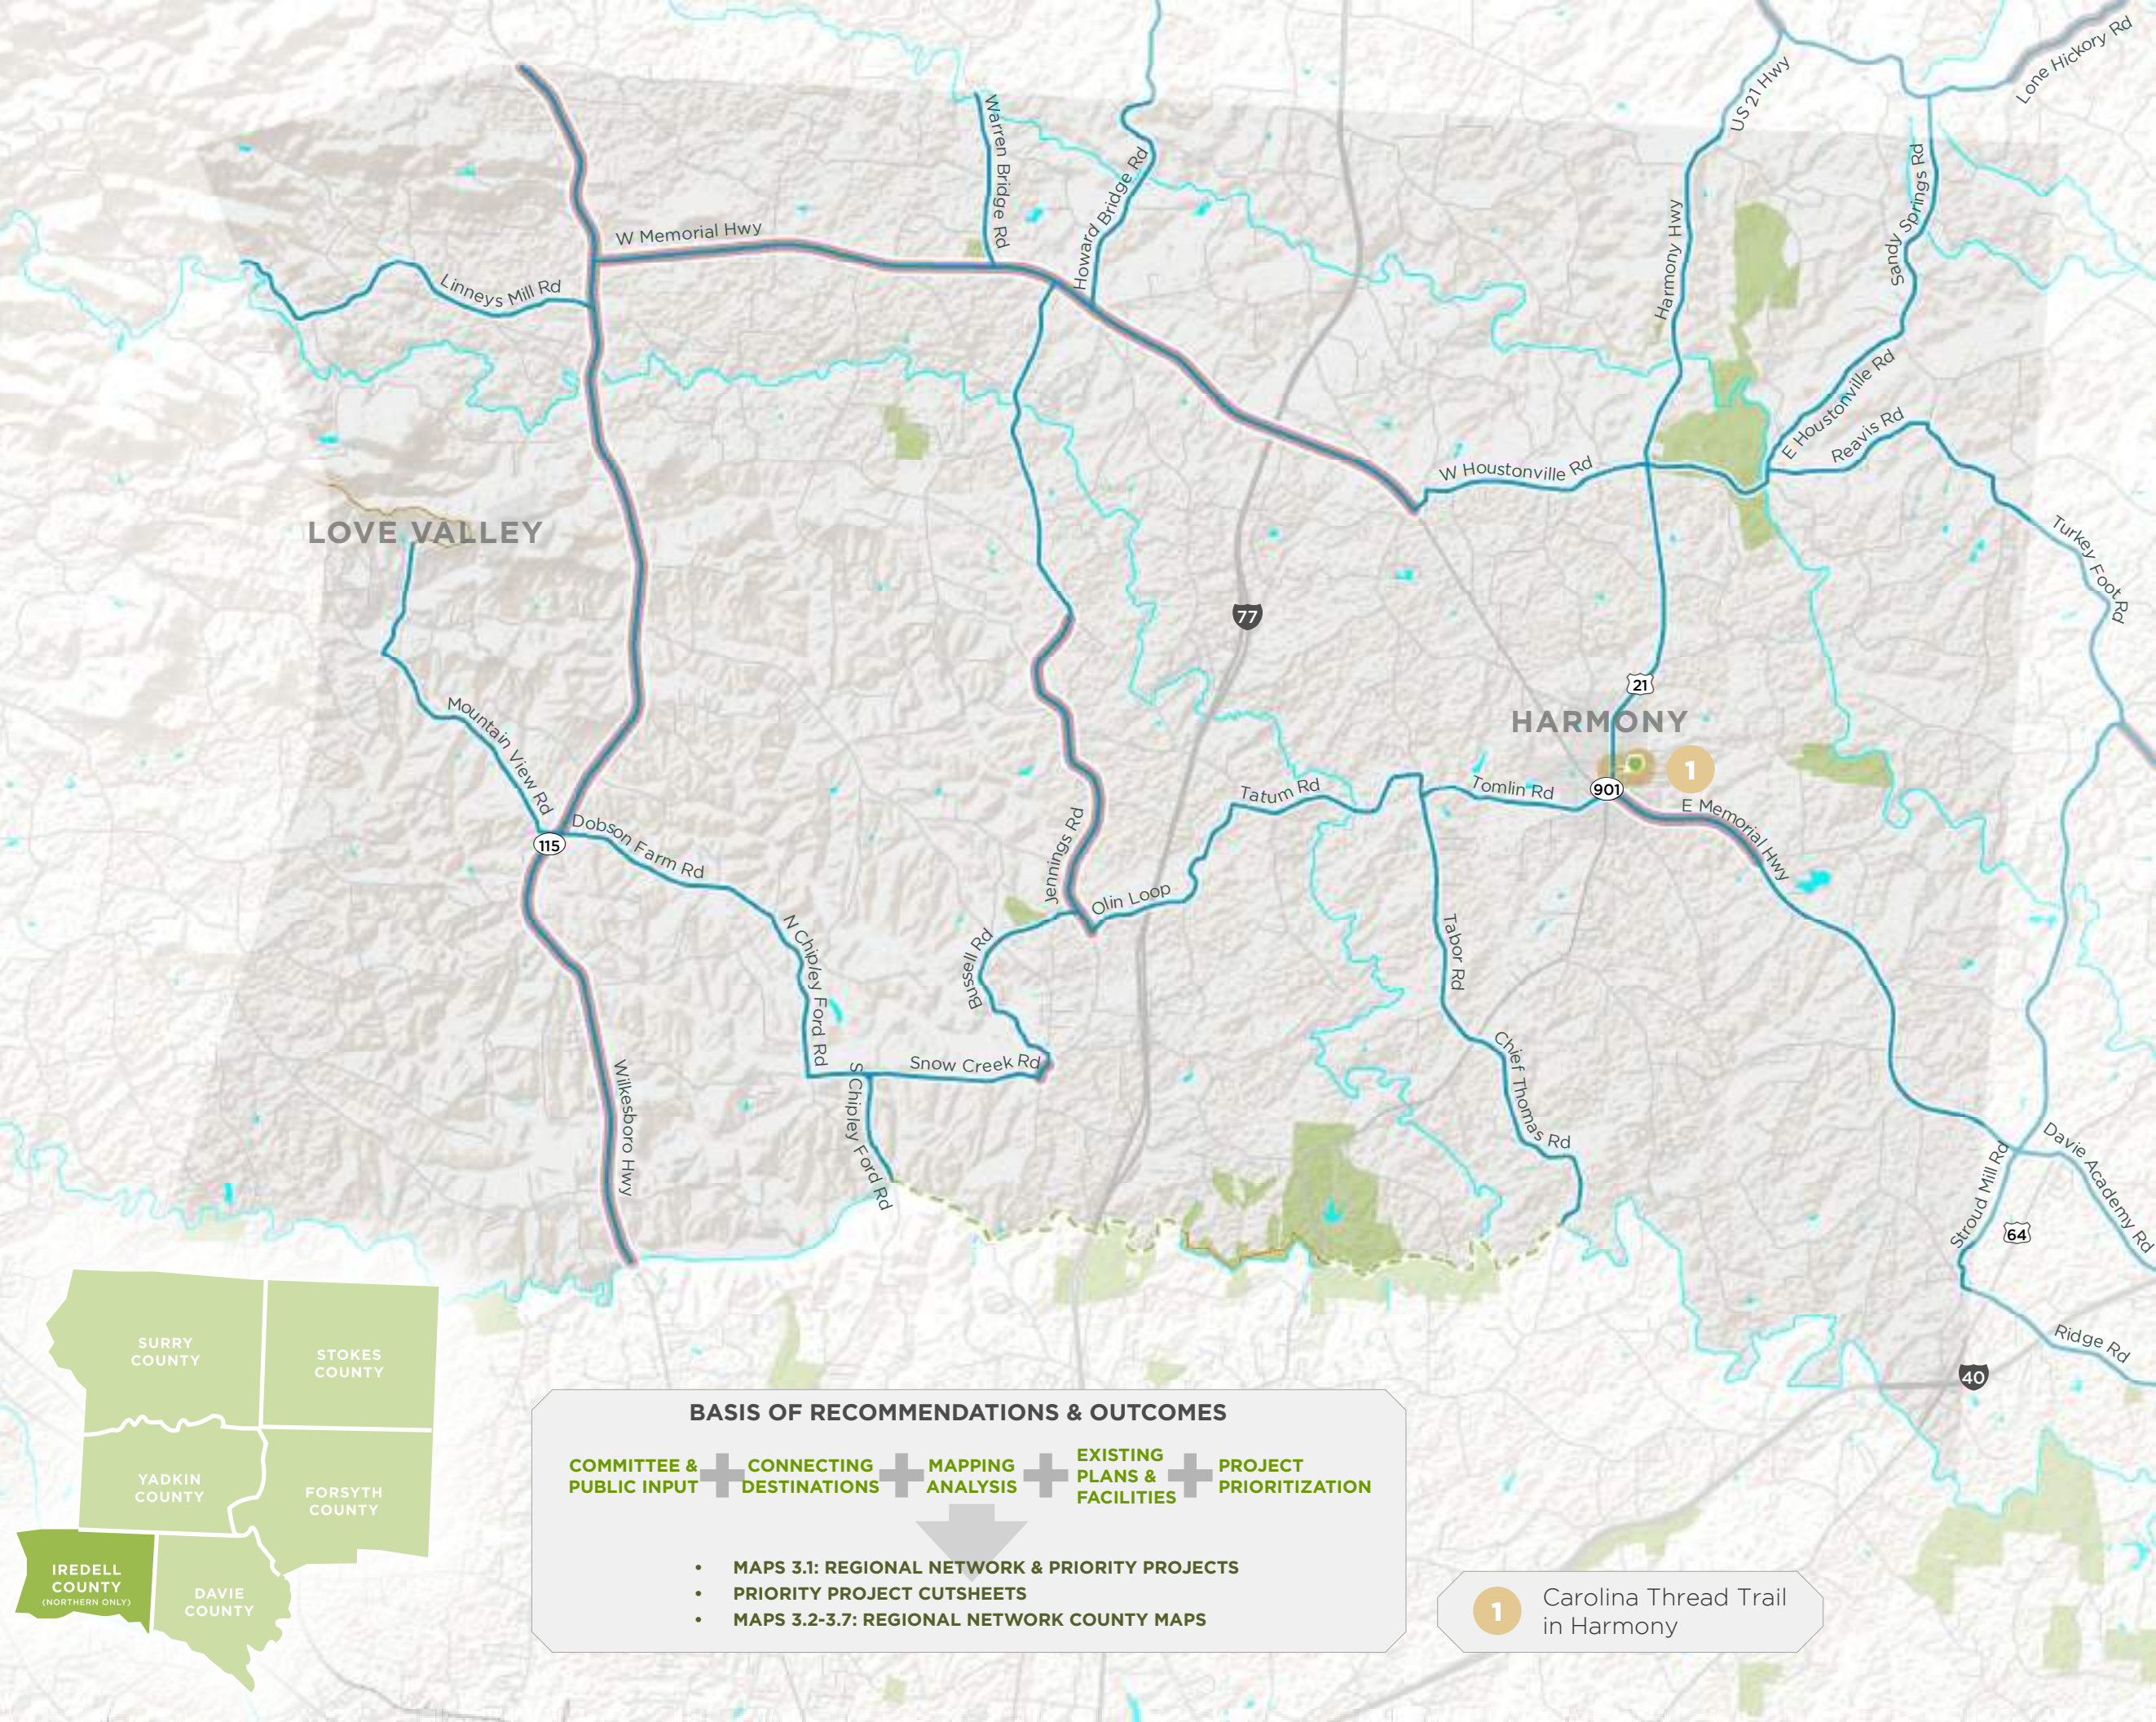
Lone Hickory Rd
US 21 Hwy
Warren Bridge Rd
Howard Bridge Rd
Sandy Springs Rd
W Memorial Hwy
Linneys Mill Rd
Harmony Hwy
E Houstonville Rd
Reavis Rd
W Houstonville Rd
LOVE VALLEY
Turkey Foot Rd
77
21
HARMONY
1
Tomlin Rd
901
Tatum Rd
E Memorial Hwy
Mountain View Rd
115
Dobson Farm Rd
Jennings Rd
Olin Loop
N Chipley Ford Rd
Bussell Rd
Tabor Rd
Snow Creek Rd
S Chipley Ford Rd
Wilkesboro Hwy
Chief Thomas Rd
Stroud Mill Rd
Davie Academy Rd
64
Ridge Rd
40
SURRY COUNTY
STOKES COUNTY
YADKIN COUNTY
FORSYTH COUNTY
IREDELL COUNTY (NORTHERN ONLY)
DAVIE COUNTY

BASIS OF RECOMMENDATIONS & OUTCOMES

COMMITTEE & PUBLIC INPUT + CONNECTING DESTINATIONS + MAPPING ANALYSIS + EXISTING PLANS & FACILITIES + PROJECT PRIORITIZATION

• MAPS 3.1: REGIONAL NETWORK & PRIORITY PROJECTS
• PRIORITY PROJECT CUTSHEETS
• MAPS 3.2-3.7: REGIONAL NETWORK COUNTY MAPS

1 Carolina Thread Trail in Harmony